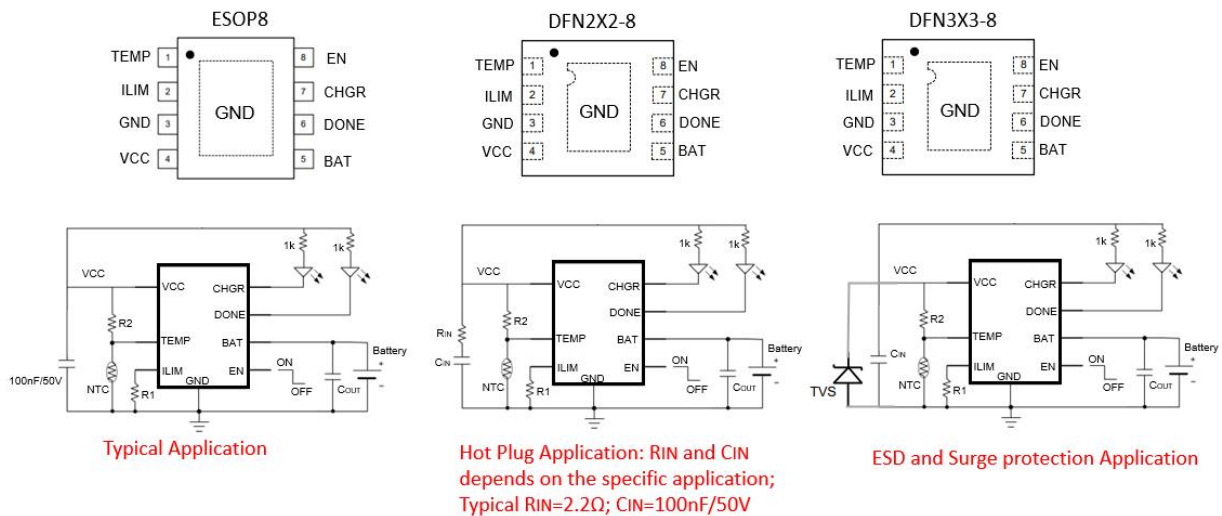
ESOP8

TEMP 1
ILIM 2
GND 3
VCC 4
GND
8 EN
7 CHGR
6 DONE
5 BAT

DFN2X2-8

TEMP 1
ILIM 2
GND 3
VCC 4
GND
8 EN
7 CHGR
6 DONE
5 BAT

DFN3X3-8

TEMP 1
ILIM 2
GND 3
VCC 4
GND
8 EN
7 CHGR
6 DONE
5 BAT

1k 1k
VCC
VCC CHGR
DONE
R2
TEMP BAT
Battery
100nF/50V
ILIM EN
ON
OFF
NTC
R1
GND
COUT

Typical Application

1k 1k
VCC
VCC CHGR
DONE
RIN
R2
TEMP BAT
CIN
Battery
ILIM EN
ON
OFF
NTC
R1
GND
COUT

Hot Plug Application: RIN and CIN depends on the specific application; Typical RIN=2.2Ω; CIN=100nF/50V

1k 1k
VCC
VCC CHGR
DONE
R2
CIN
TEMP BAT
Battery
ILIM EN
ON
OFF
TVS
NTC
R1
GND
COUT

ESD and Surge protection Application